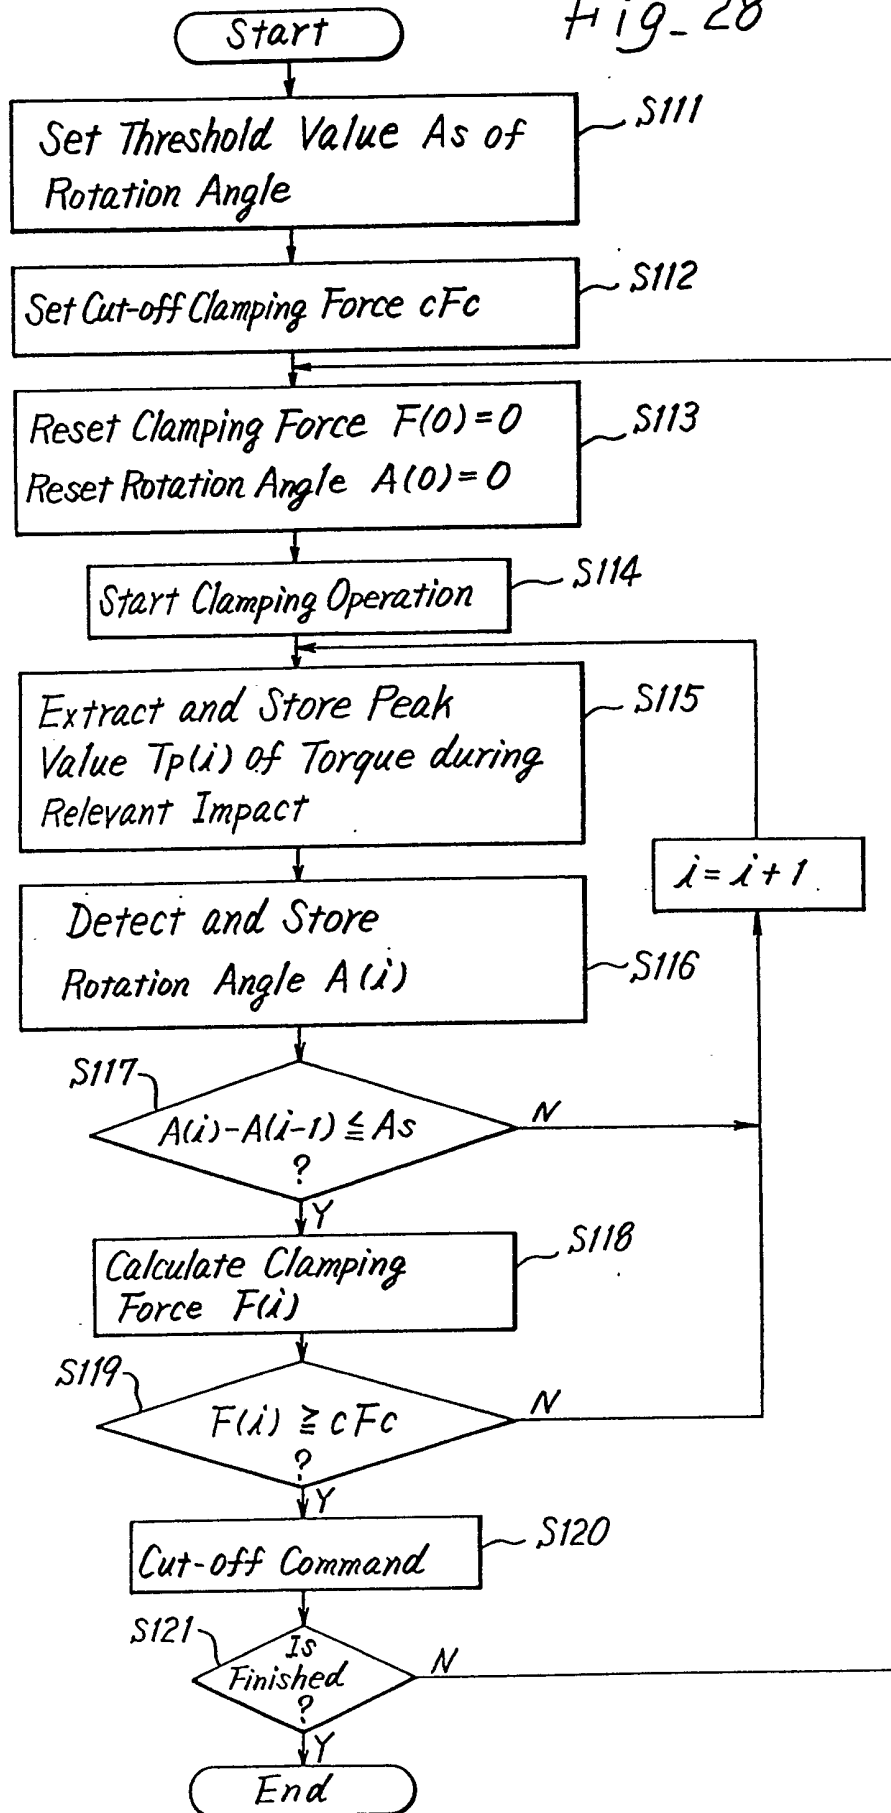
Fig_28

Start

Set Threshold Value As of Rotation Angle

S111

Set Cut-off Clamping Force cFc

S112

Reset Clamping Force $F(0)=0$
Reset Rotation Angle $A(0)=0$

S113

Start Clamping Operation

S114

Extract and Store Peak Value $Tp(i)$ of Torque during Relevant Impact

S115

$i=i+1$

Detect and Store Rotation Angle $A(i)$

S116

S117

$A(i)-A(i-1) \leqq As$ ?

N

Y

Calculate Clamping Force $F(i)$

S118

S119

$F(i) \geqq cFc$ ?

N

Y

Cut-off Command

S120

S121

Is Finished ?

N

Y

End